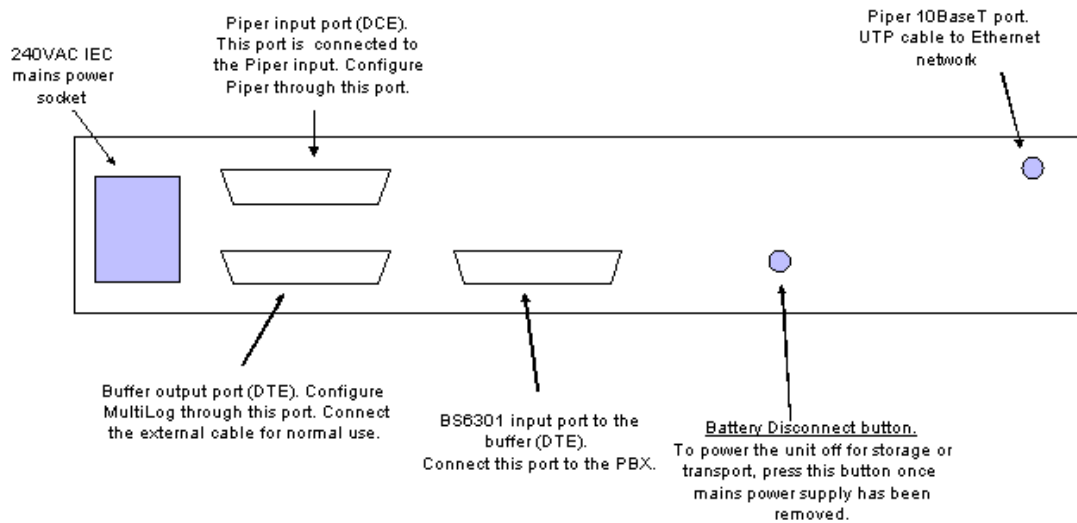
240VAC IEC mains power socket

Piper input port (DCE). This port is connected to the Piper input. Configure Piper through this port.

Piper 10BaseT port. UTP cable to Ethernet network

Buffer output port (DTE). Configure MultiLog through this port. Connect the external cable for normal use.

BS6301 input port to the buffer (DTE). Connect this port to the PBX.

Battery Disconnect button. To power the unit off for storage or transport, press this button once mains power supply has been removed.